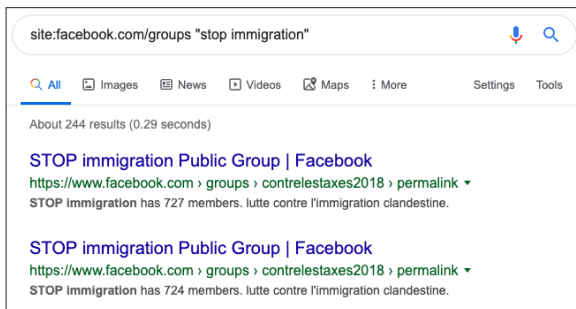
site:facebook.com/groups "stop immigration"

All Images News Videos Maps More Settings Tools

About 244 results (0.29 seconds)

STOP immigration Public Group | Facebook
https://www.facebook.com › groups › contrelestaxes2018 › permalink
STOP immigration has 727 members. lutte contre l'immigration clandestine.

STOP immigration Public Group | Facebook
https://www.facebook.com › groups › contrelestaxes2018 › permalink
STOP immigration has 724 members. lutte contre l'immigration clandestine.